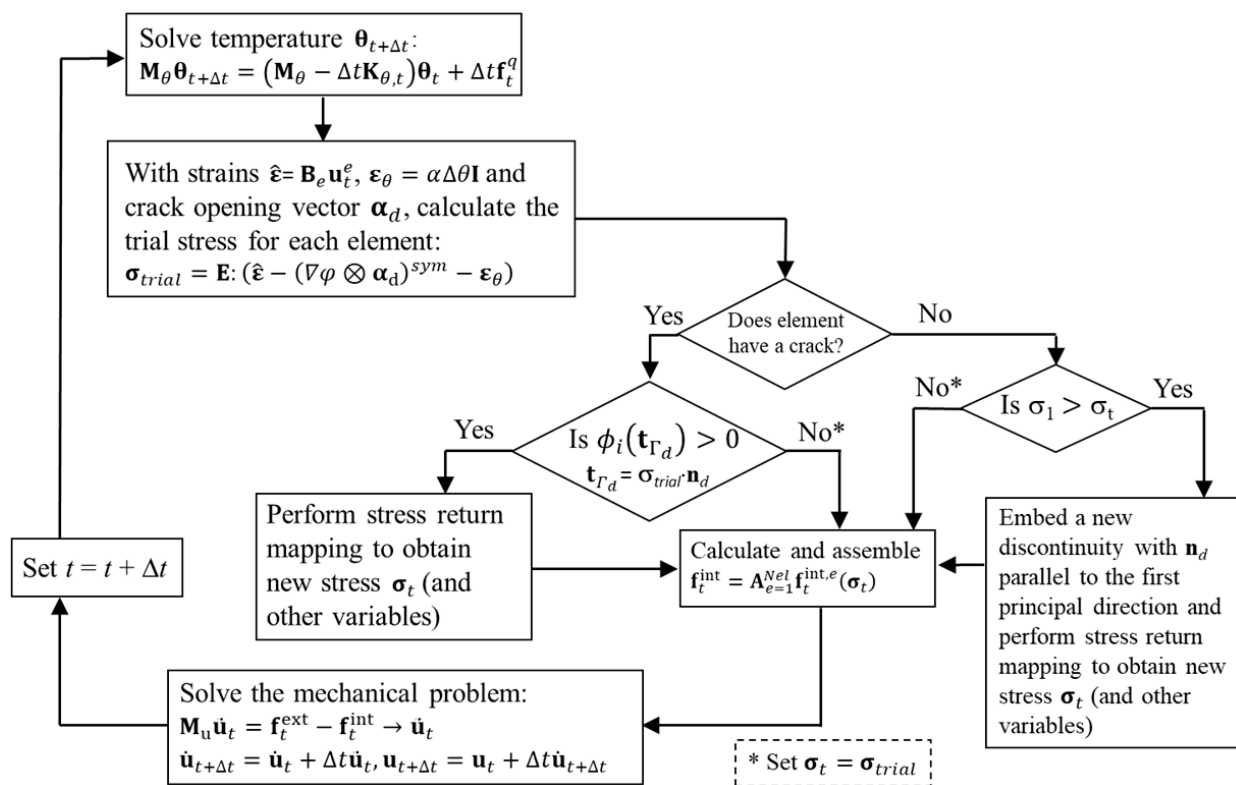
Solve temperature $\boldsymbol{\theta}_{t+\Delta t}$:
$\mathbf{M}_{\theta}\boldsymbol{\theta}_{t+\Delta t} = (\mathbf{M}_{\theta} - \Delta t\mathbf{K}_{\theta,t})\boldsymbol{\theta}_t + \Delta t\mathbf{f}_t^q$

With strains $\hat{\boldsymbol{\varepsilon}} = \mathbf{B}_e\mathbf{u}_t^e$, $\boldsymbol{\varepsilon}_{\theta} = \alpha\Delta\theta\mathbf{I}$ and crack opening vector $\boldsymbol{\alpha}_d$, calculate the trial stress for each element:
$\boldsymbol{\sigma}_{trial} = \mathbf{E}:(\hat{\boldsymbol{\varepsilon}} - (\nabla\varphi \otimes \boldsymbol{\alpha}_{\mathrm{d}})^{sym} - \boldsymbol{\varepsilon}_{\theta})$

Does element have a crack?

Yes

No

Is $\phi_i(\mathbf{t}_{\Gamma_d}) > 0$
$\mathbf{t}_{\Gamma_d} = \boldsymbol{\sigma}_{trial}\cdot\mathbf{n}_d$

Yes

No*

Is $\sigma_1 > \sigma_t$

No*

Yes

Perform stress return mapping to obtain new stress $\boldsymbol{\sigma}_t$ (and other variables)

Calculate and assemble $\mathbf{f}_t^{\text{int}} = \mathbf{A}_{e=1}^{Nel}\mathbf{f}_t^{\text{int},e}(\boldsymbol{\sigma}_t)$

Embed a new discontinuity with $\mathbf{n}_d$ parallel to the first principal direction and perform stress return mapping to obtain new stress $\boldsymbol{\sigma}_t$ (and other variables)

Set $t = t + \Delta t$

Solve the mechanical problem:
$\mathbf{M}_{\mathrm{u}}\ddot{\mathbf{u}}_t = \mathbf{f}_t^{\text{ext}} - \mathbf{f}_t^{\text{int}} \rightarrow \ddot{\mathbf{u}}_t$
$\dot{\mathbf{u}}_{t+\Delta t} = \dot{\mathbf{u}}_t + \Delta t\ddot{\mathbf{u}}_t, \mathbf{u}_{t+\Delta t} = \mathbf{u}_t + \Delta t\dot{\mathbf{u}}_{t+\Delta t}$

* Set $\boldsymbol{\sigma}_t = \boldsymbol{\sigma}_{trial}$